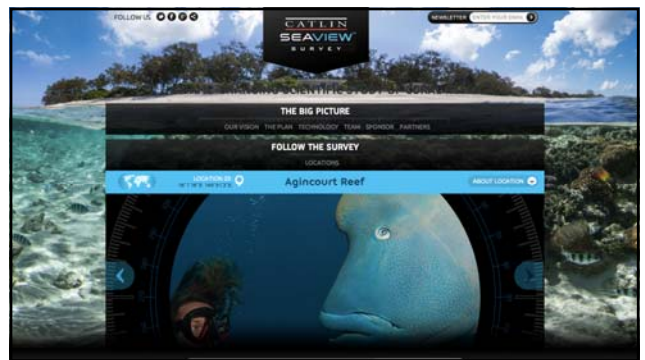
FOLLOW US

CATLIN SEAVIEW SURVEY

NEWSLETTER ENTER YOUR EMAIL

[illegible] SCIENTIFIC STUDY OF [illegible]

THE BIG PICTURE

OUR VISION THE PLAN TECHNOLOGY TEAM SPONSOR PARTNERS

FOLLOW THE SURVEY

LOCATIONS

LOCATION 22 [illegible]

Agincourt Reef

ABOUT LOCATION